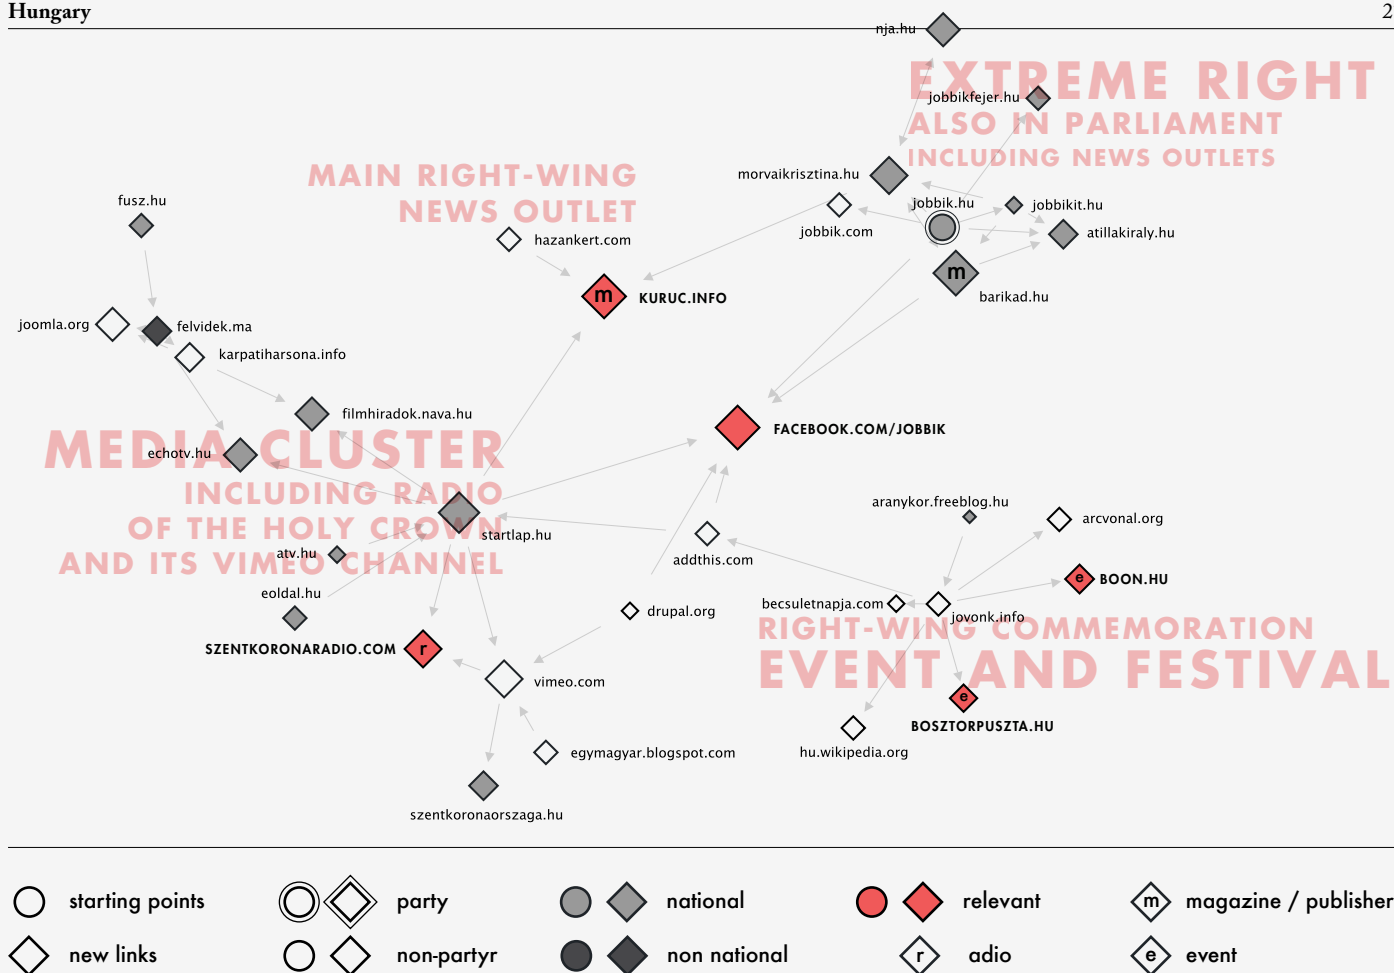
Hungary

2

EXTREME RIGHT
ALSO IN PARLIAMENT
INCLUDING NEWS OUTLETS

nja.hu
jobbikfejer.hu
morvaikrisztina.hu
jobbik.hu
jobbikit.hu
jobbik.com
atillakiraly.hu
m
barikad.hu

MAIN RIGHT-WING
NEWS OUTLET

fusz.hu
hazankert.com
m
KURUC.INFO
joomla.org
felvidek.ma
karpatiharsona.info
filmhiradok.nava.hu

MEDIA CLUSTER
INCLUDING RADIO
OF THE HOLY CROWN
AND ITS VIMEO CHANNEL

echotv.hu
FACEBOOK.COM/JOBBIK
startlap.hu
atv.hu
eoldal.hu
SZENTKORONARADIO.COM
r
addthis.com
drupal.org
vimeo.com
egymagyar.blogspot.com
szentkoronaorszaga.hu

aranykor.freeblog.hu
arcvonal.org
e
BOON.HU
becsuletnapja.com
jovonk.info

RIGHT-WING COMMEMORATION
EVENT AND FESTIVAL

e
BOSZTORPUSZTA.HU
hu.wikipedia.org

starting points
new links
party
non-partyr
national
non national
relevant
r
adio
m
magazine / publisher
e
event